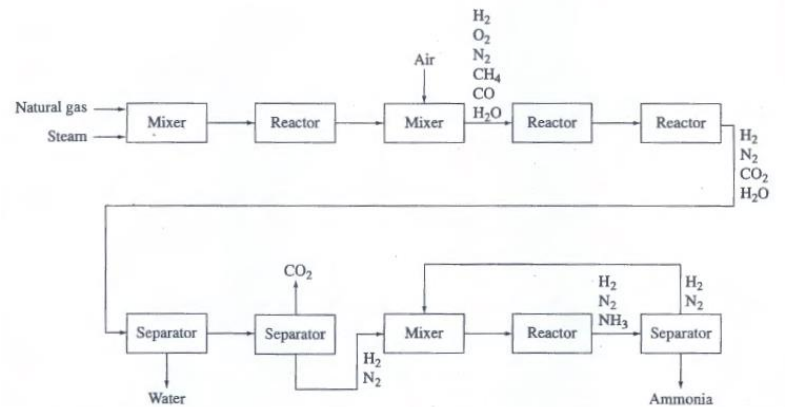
Natural gas
Steam
Mixer
Reactor
Air
Mixer
$H_2$
$O_2$
$N_2$
$CH_4$
$CO$
$H_2O$
Reactor
Reactor
$H_2$
$N_2$
$CO_2$
$H_2O$

Separator
Water
$CO_2$
Separator
$H_2$
$N_2$
Mixer
Reactor
$H_2$
$N_2$
$NH_3$
$H_2$
$N_2$
Separator
Ammonia